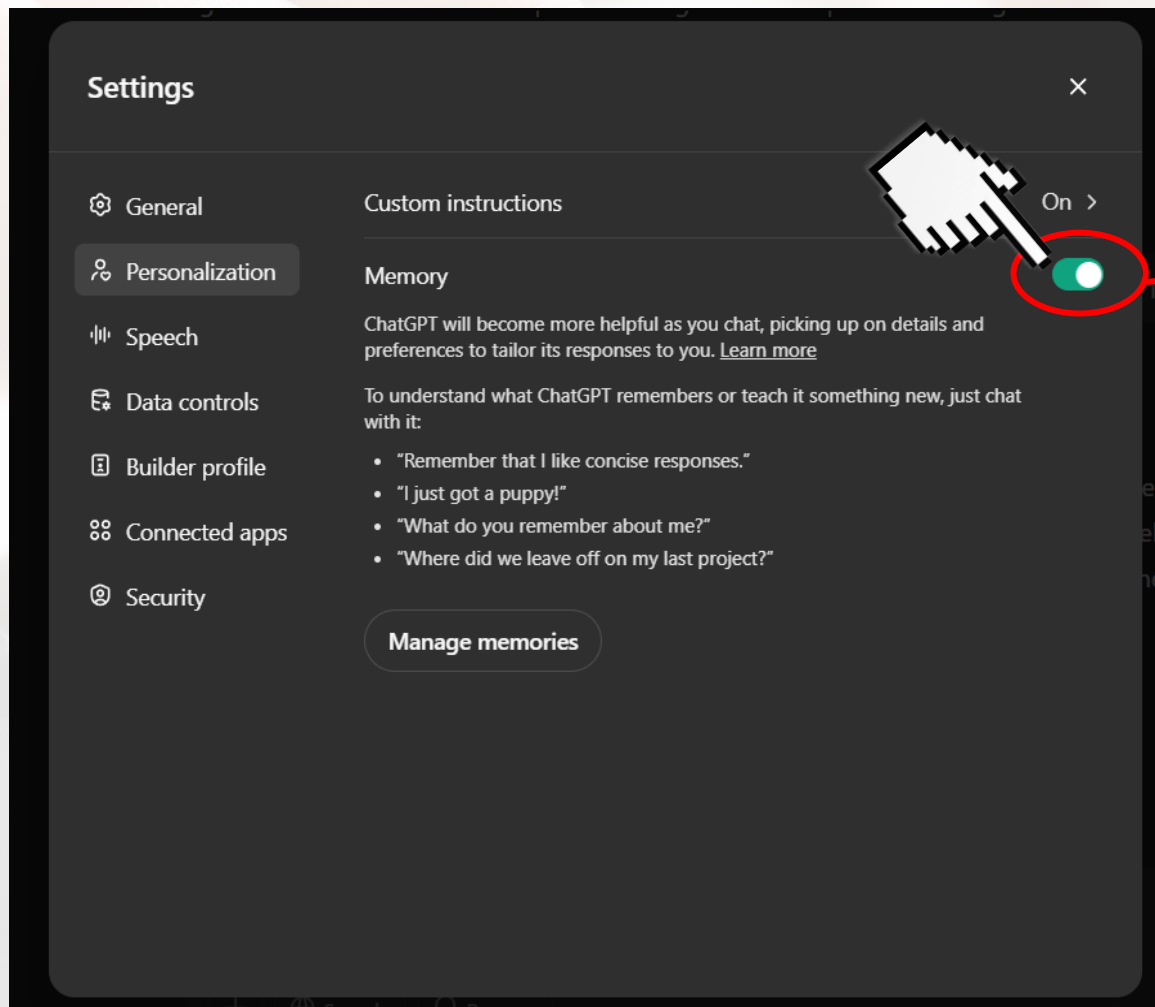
Settings

×

General

Personalization

Speech

Data controls

Builder profile

Connected apps

Security

Custom instructions

On >

Memory

ChatGPT will become more helpful as you chat, picking up on details and preferences to tailor its responses to you. Learn more

To understand what ChatGPT remembers or teach it something new, just chat with it:

- "Remember that I like concise responses."
- "I just got a puppy!"
- "What do you remember about me?"
- "Where did we leave off on my last project?"

Manage memories